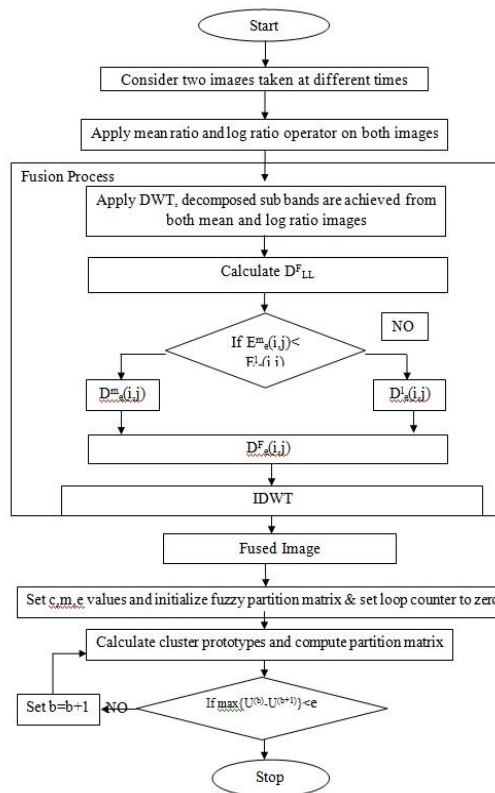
Start

Consider two images taken at different times

Apply mean ratio and log ratio operator on both images

Fusion Process

Apply DWT, decomposed sub bands are achieved from both mean and log ratio images

Calculate $D^F_{LL}$

NO

If $E^m_e(i,j)<$ $E^l_e(i,j)$

$D^m_e(i,j)$

$D^l_e(i,j)$

$D^F_e(i,j)$

IDWT

Fused Image

Set c,m,e values and initialize fuzzy partition matrix & set loop counter to zero

Calculate cluster prototypes and compute partition matrix

Set b=b+1

NO

If $\max\{U^{(b)}-U^{(b+1)}\}<e$

Stop